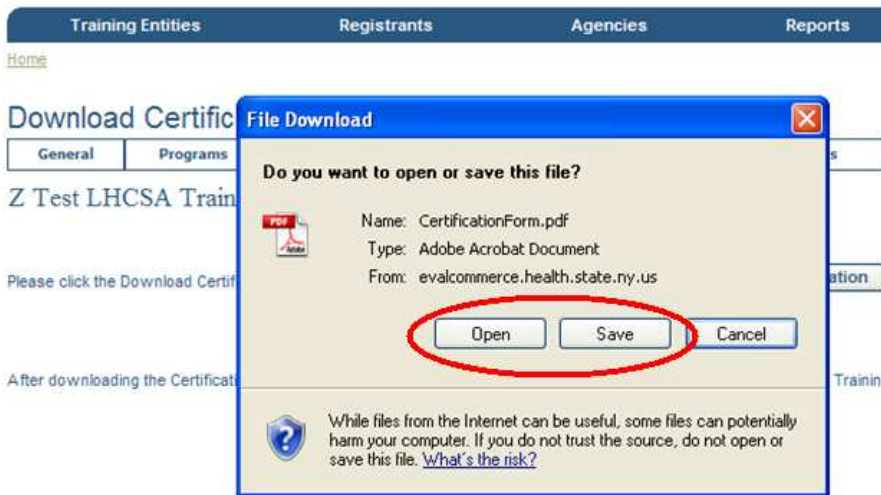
Training Entities Registrants Agencies Reports

Home

Download Certific

General Programs s

Z Test LHCSA Train

Please click the Download Certif ation

After downloading the Certificat Trainin

File Download

Do you want to open or save this file?

PDF Adobe

Name: CertificationForm.pdf

Type: Adobe Acrobat Document

From: evalcommerce.health.state.ny.us

Open Save Cancel

While files from the Internet can be useful, some files can potentially harm your computer. If you do not trust the source, do not open or save this file. What's the risk?